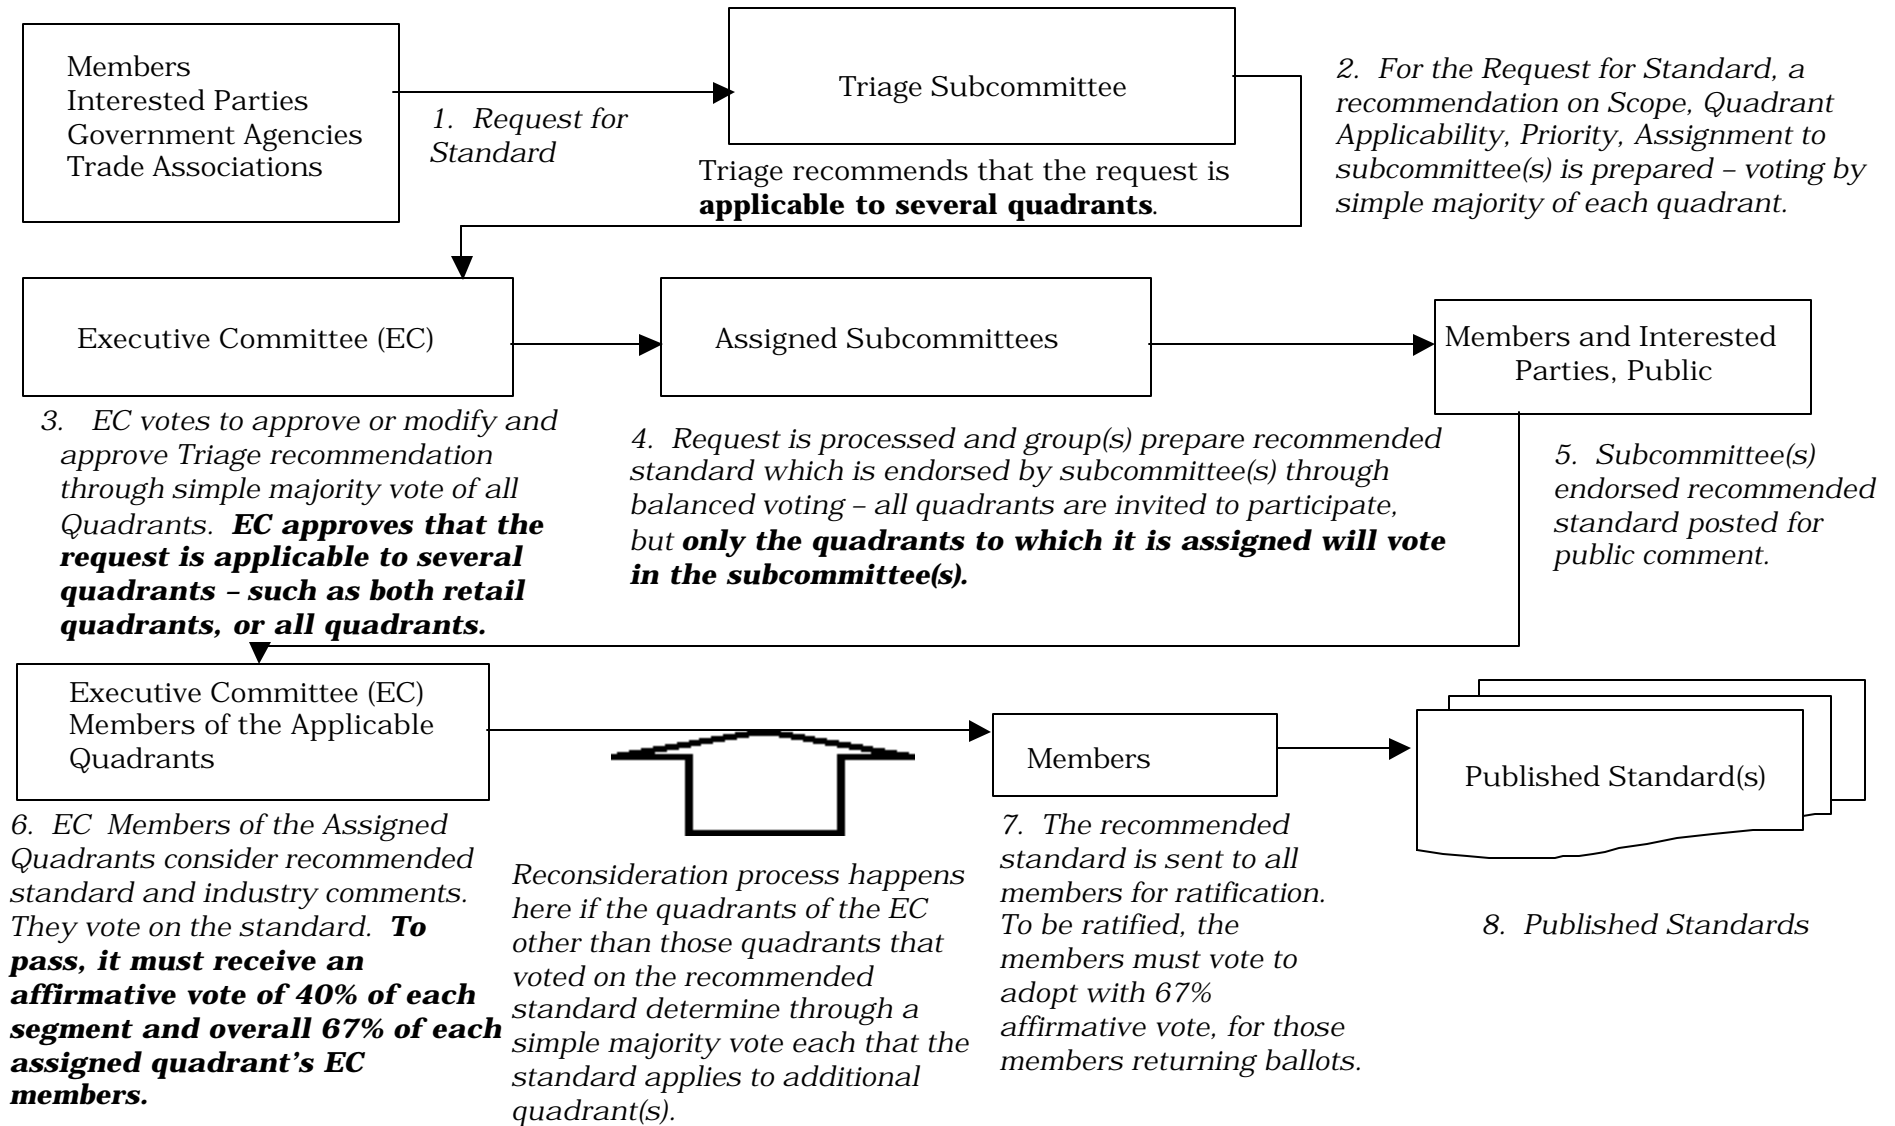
Members
Interested Parties
Government Agencies
Trade Associations

1. Request for Standard

Triage Subcommittee

Triage recommends that the request is **applicable to several quadrants**.

2. For the Request for Standard, a recommendation on Scope, Quadrant Applicability, Priority, Assignment to subcommittee(s) is prepared – voting by simple majority of each quadrant.

Executive Committee (EC)

3. EC votes to approve or modify and approve Triage recommendation through simple majority vote of all Quadrants. **EC approves that the request is applicable to several quadrants – such as both retail quadrants, or all quadrants.**

Assigned Subcommittees

4. Request is processed and group(s) prepare recommended standard which is endorsed by subcommittee(s) through balanced voting – all quadrants are invited to participate, but **only the quadrants to which it is assigned will vote in the subcommittee(s).**

Members and Interested Parties, Public

5. Subcommittee(s) endorsed recommended standard posted for public comment.

Executive Committee (EC)
Members of the Applicable Quadrants

6. EC Members of the Assigned Quadrants consider recommended standard and industry comments. They vote on the standard. **To pass, it must receive an affirmative vote of 40% of each segment and overall 67% of each assigned quadrant's EC members.**

Reconsideration process happens here if the quadrants of the EC other than those quadrants that voted on the recommended standard determine through a simple majority vote each that the standard applies to additional quadrant(s).

Members

7. The recommended standard is sent to all members for ratification. To be ratified, the members must vote to adopt with 67% affirmative vote, for those members returning ballots.

Published Standard(s)

8. Published Standards